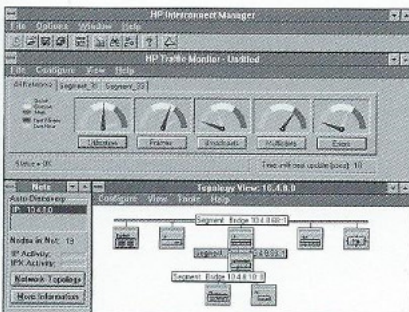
HP Interconnect Manager
File Options Window Help
HP Traffic Monitor - Untitled
File Configure View Help
All Networks Segment_10 Segment_20
Utilization Frames Broadcasts Multicasts Errors
Status = OK
Time until next update (sec): 10
Nets
Auto Discovery
IP: 10.4.0.0
Nodes in Net: 19
IP Activity:
IPX Activity:
Network Topology
More Information
Topology View: 10.4.0.0
Configure View Tools Help
Segment_Edge 10.4.0.0
Segment_Edge 10.4.0.10
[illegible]